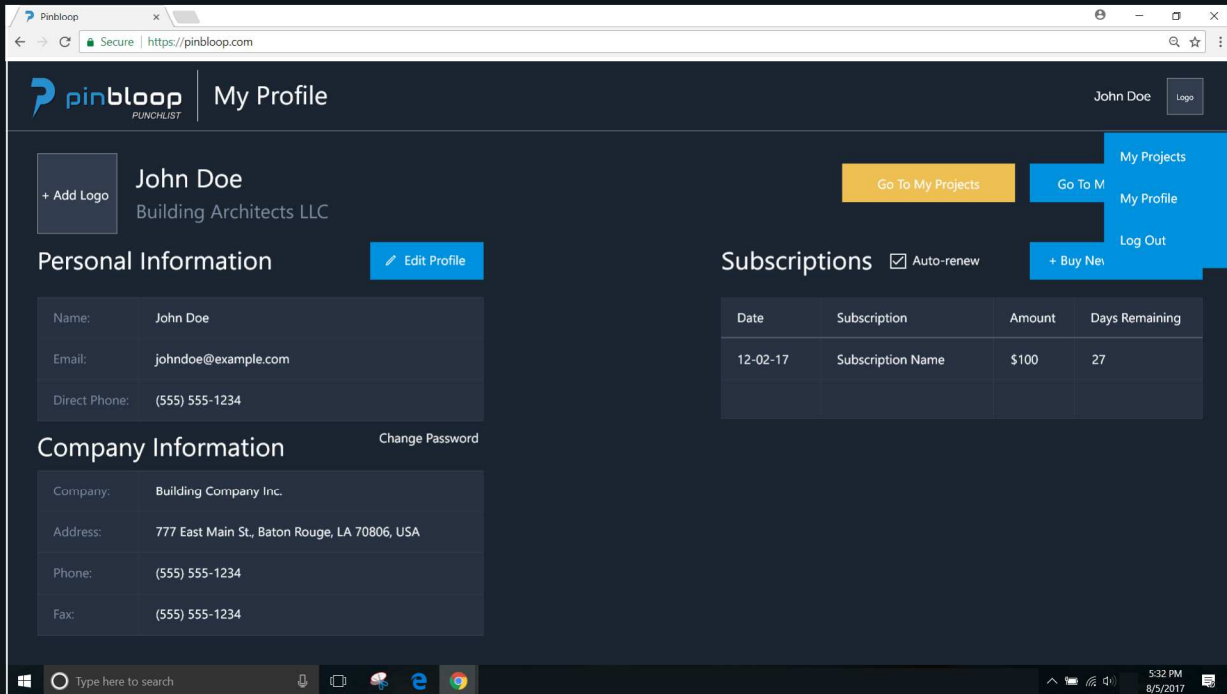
Pinbloop ×

Secure | https://pinbloop.com

pinbloop PUNCHLIST | My Profile

John Doe Logo

My Projects

My Profile

Log Out

+ Add Logo

John Doe

Building Architects LLC

Go To My Projects

Go To M

Personal Information

Edit Profile

| Name: | John Doe |
|---|---|
| Email: | johndoe@example.com |
| Direct Phone: | (555) 555-1234 |

Change Password

Company Information

| Company: | Building Company Inc. |
|---|---|
| Address: | 777 East Main St., Baton Rouge, LA 70806, USA |
| Phone: | (555) 555-1234 |
| Fax: | (555) 555-1234 |

Subscriptions

Auto-renew

+ Buy Nev

| Date | Subscription | Amount | Days Remaining |
|---|---|---|---|
| 12-02-17 | Subscription Name | $100 | 27 |
| | | | |

Type here to search

5:32 PM
8/5/2017